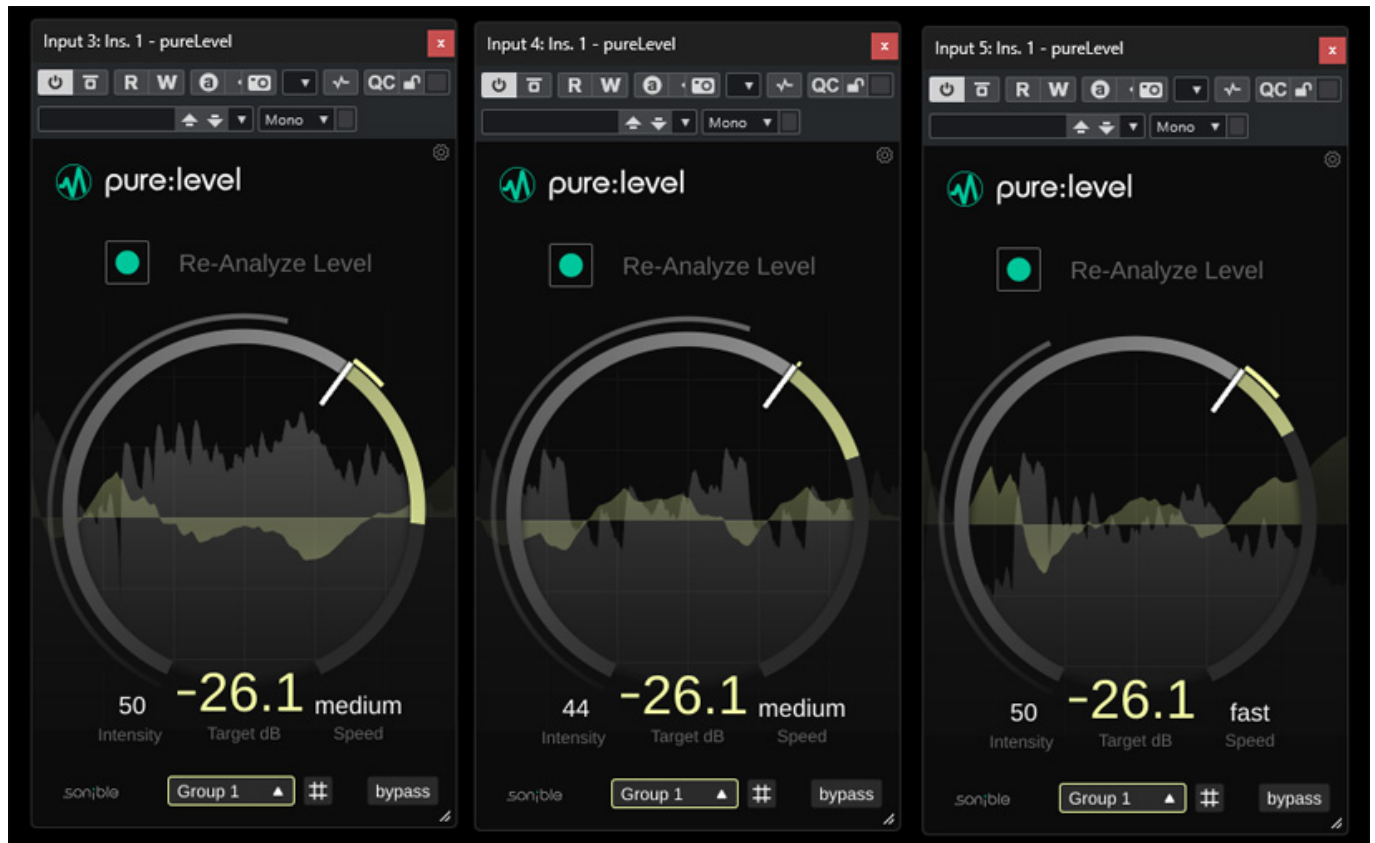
Input 3: Ins. 1 - pureLevel

x

R W QC

Mono

pure:level

Re-Analyze Level

50
Intensity

-26.1
Target dB

medium
Speed

sonible

Group 1

bypass

Input 4: Ins. 1 - pureLevel

x

R W QC

Mono

pure:level

Re-Analyze Level

44
Intensity

-26.1
Target dB

medium
Speed

sonible

Group 1

bypass

Input 5: Ins. 1 - pureLevel

x

R W QC

Mono

pure:level

Re-Analyze Level

50
Intensity

-26.1
Target dB

fast
Speed

sonible

Group 1

bypass